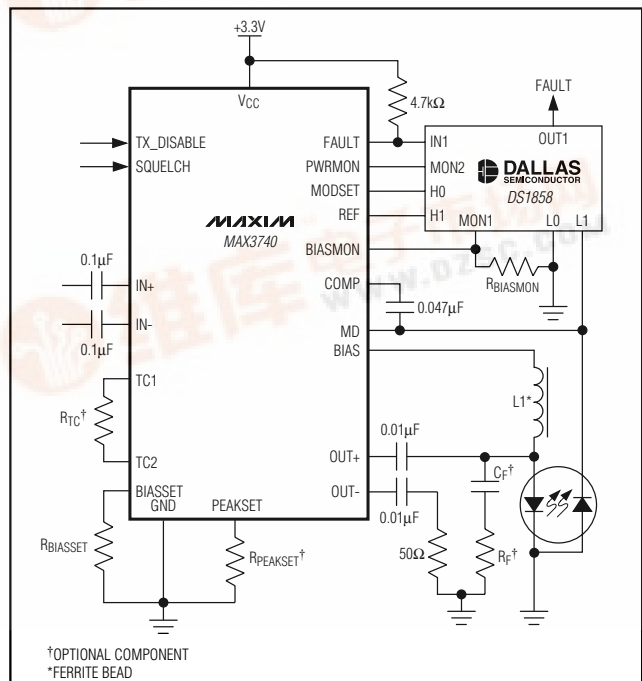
+3.3V

$V_{CC}$

4.7kΩ

FAULT

OUT1

TX_DISABLE

SQUELCH

FAULT

PWRMON

MODSET

REF

IN1

MON2

H0

H1

DALLAS SEMICONDUCTOR

DS1858

MON1

L0

L1

MAXIM

MAX3740

BIASMON

$R_{BIASMON}$

0.1μF

IN+

IN-

0.1μF

COMP

0.047μF

MD

BIAS

TC1

$R_{TC}^{\dagger}$

TC2

L1*

0.01μF

OUT+

OUT-

$C_F^{\dagger}$

0.01μF

BIASSET

GND

PEAKSET

$R_{BIASSET}$

$R_{PEAKSET}^{\dagger}$

50Ω

$R_F^{\dagger}$

†OPTIONAL COMPONENT
*FERRITE BEAD